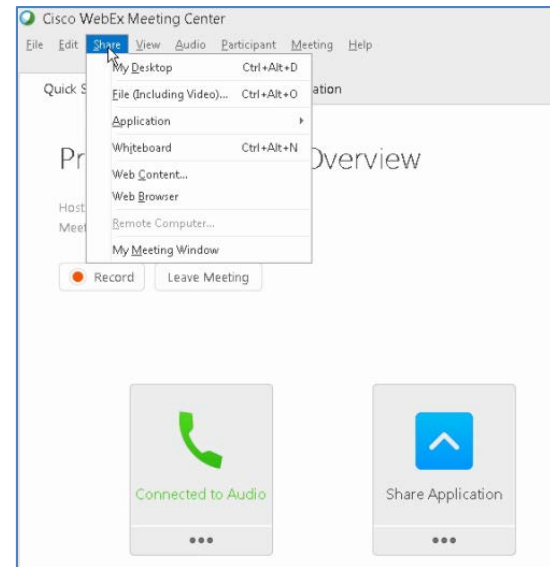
Cisco WebEx Meeting Center

File Edit Share View Audio Participant Meeting Help

Quick S

My Desktop Ctrl+Alt+D
File (Including Video)... Ctrl+Alt+O
Application
Whiteboard Ctrl+Alt+N
Web Content...
Web Browser
Remote Computer...
My Meeting Window

ation

Pr Overview

Host
Meet

Record
Leave Meeting

Connected to Audio
•••

Share Application
•••